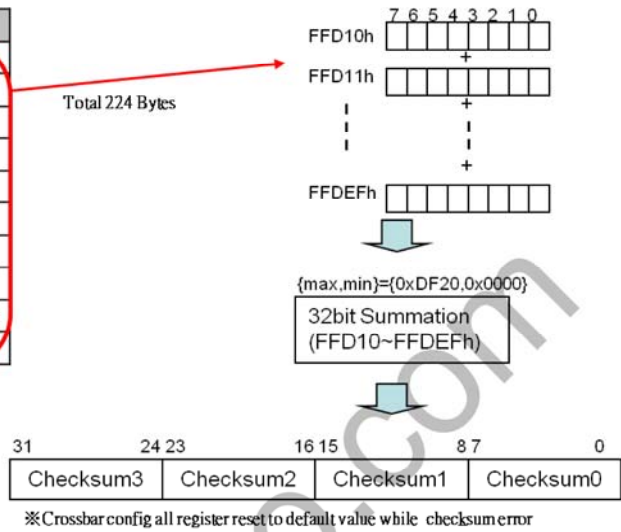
Total 224 Bytes

7 6 5 4 3 2 1 0

FFD10h

+

FFD11h

+

+

FFDEFh

{max,min}={0xDF20,0x0000}

32bit Summation (FFD10~FFDEFh)

31 24 23 16 15 8 7 0

| Checksum3 | Checksum2 | Checksum1 | Checksum0 |
|---|---|---|---|

※Crossbar config all register reset to default value while checksum error